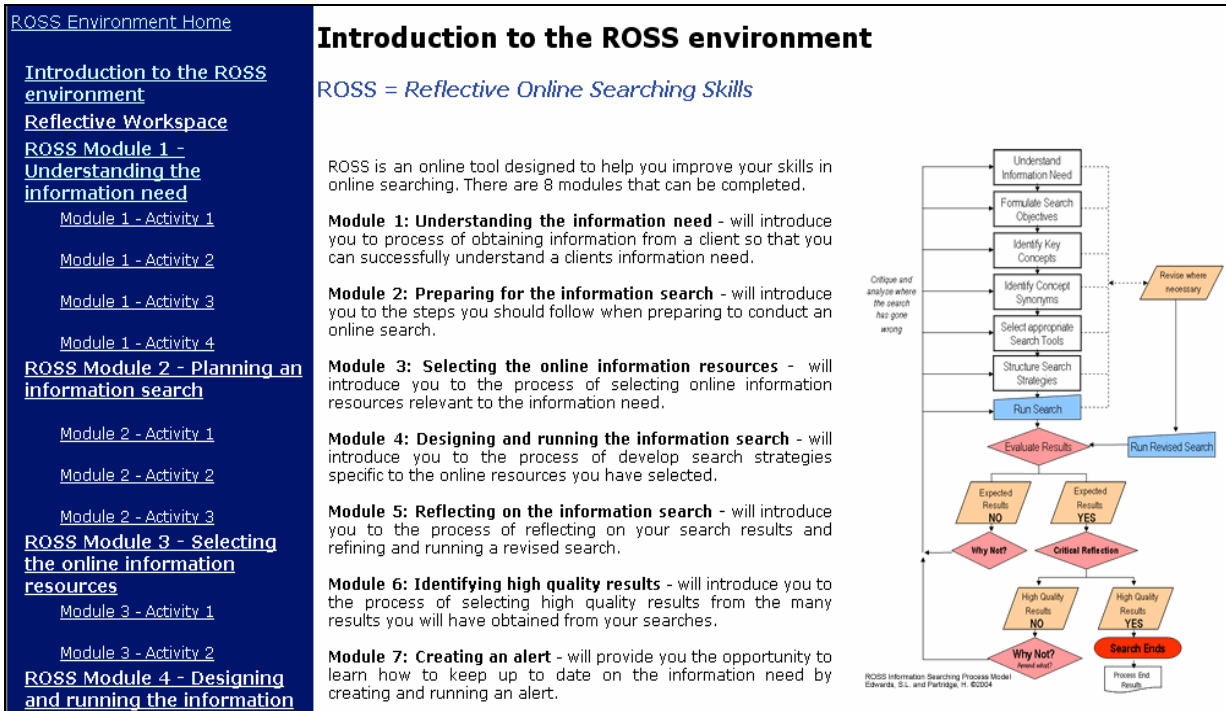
ROSS Environment Home

Introduction to the ROSS environment

Reflective Workspace

ROSS Module 1 - Understanding the information need

Module 1 - Activity 1

Module 1 - Activity 2

Module 1 - Activity 3

Module 1 - Activity 4

ROSS Module 2 - Planning an information search

Module 2 - Activity 1

Module 2 - Activity 2

Module 2 - Activity 3

ROSS Module 3 - Selecting the online information resources

Module 3 - Activity 1

Module 3 - Activity 2

ROSS Module 4 - Designing and running the information

Introduction to the ROSS environment

ROSS = Reflective Online Searching Skills

ROSS is an online tool designed to help you improve your skills in online searching. There are 8 modules that can be completed.

Module 1: Understanding the information need - will introduce you to process of obtaining information from a client so that you can successfully understand a clients information need.

Module 2: Preparing for the information search - will introduce you to the steps you should follow when preparing to conduct an online search.

Module 3: Selecting the online information resources - will introduce you to the process of selecting online information resources relevant to the information need.

Module 4: Designing and running the information search - will introduce you to the process of develop search strategies specific to the online resources you have selected.

Module 5: Reflecting on the information search - will introduce you to the process of reflecting on your search results and refining and running a revised search.

Module 6: Identifying high quality results - will introduce you to the process of selecting high quality results from the many results you will have obtained from your searches.

Module 7: Creating an alert - will provide you the opportunity to learn how to keep up to date on the information need by creating and running an alert.

Understand Information Need

Formulate Search Objectives

Identify Key Concepts

Identify Concept Synonyms

Select appropriate Search Tools

Structure Search Strategies

Run Search

Critique and analyze where the search has gone wrong

Revise where necessary

Evaluate Results

Run Revised Search

Expected Results NO

Expected Results YES

Why Not?

Critical Reflection

High Quality Results NO

High Quality Results YES

Why Not? Amend what?

Search Ends

Process End Results

ROSS Information Searching Process Model
Edwards, S.L. and Partridge, H. ©2004